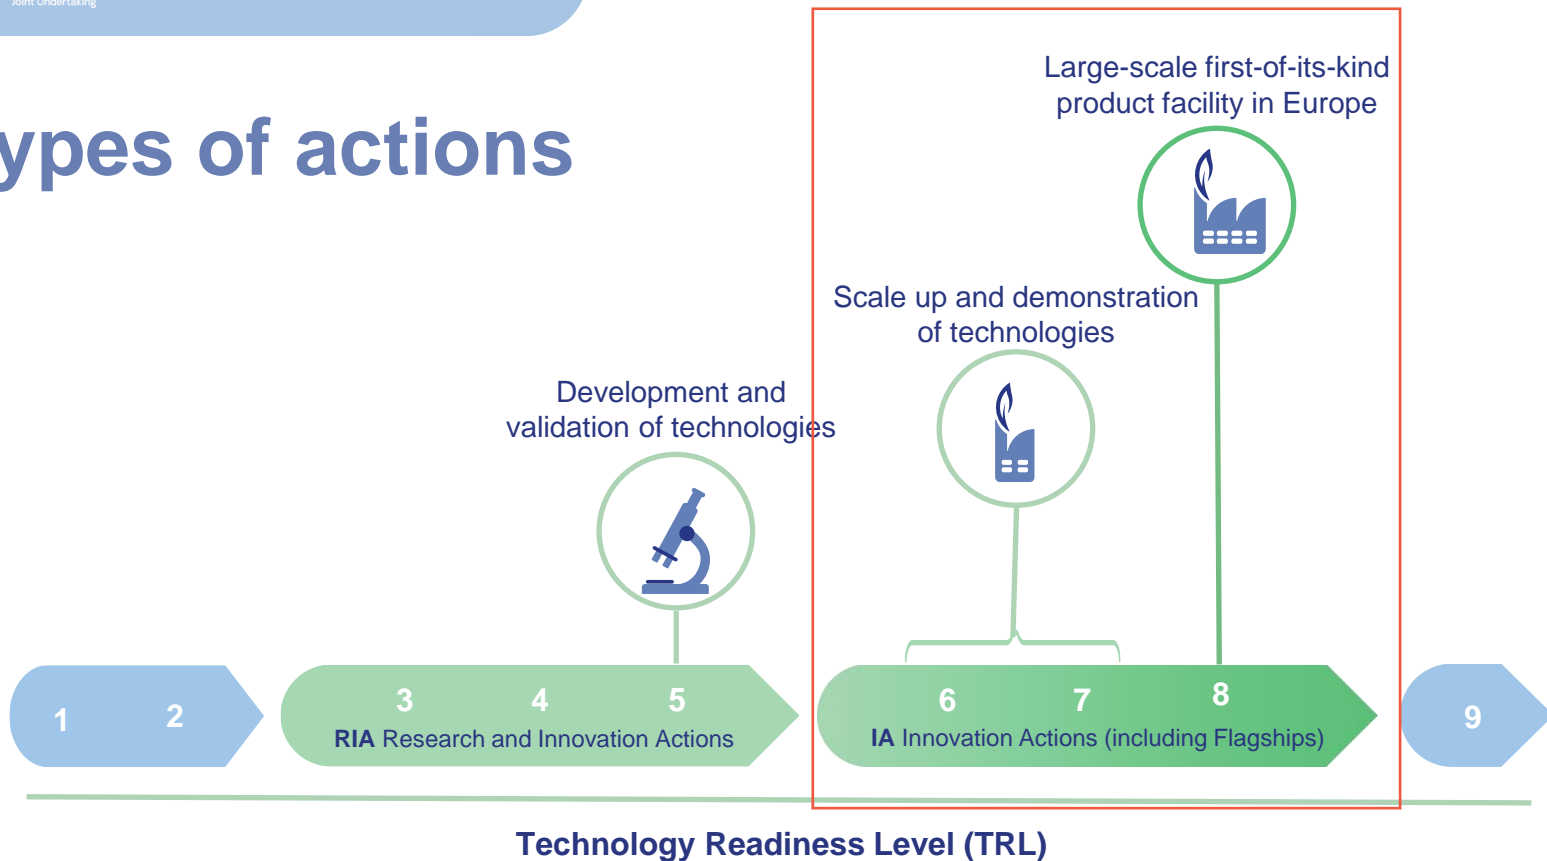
Joint Undertaking

ypes of actions

Large-scale first-of-its-kind product facility in Europe

Scale up and demonstration of technologies

Development and validation of technologies

1 2

3 4 5
RIA Research and Innovation Actions

6 7 8
IA Innovation Actions (including Flagships)

9

Technology Readiness Level (TRL)